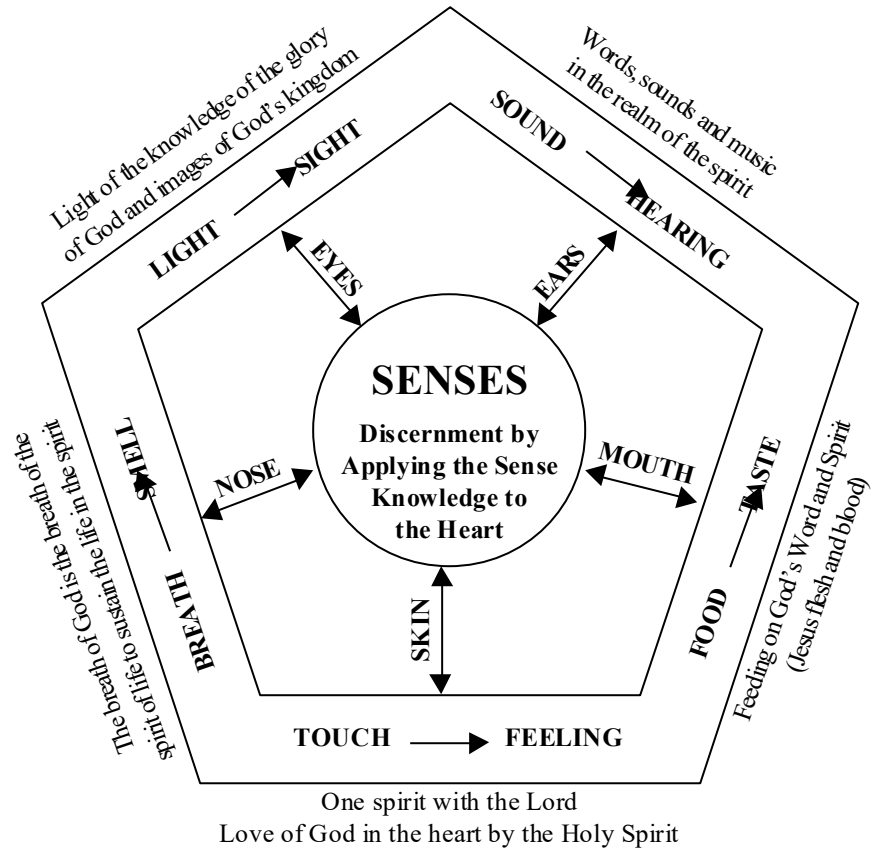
Light of the knowledge of the glory of God and images of God's kingdom

Words, sounds and music in the realm of the spirit

LIGHT → SIGHT

SOUND → HEARING

EYES

EARS

SENSES

Discernment by Applying the Sense Knowledge to the Heart

NOSE

MOUTH

SKIN

BREATH → SMELL

FOOD → TASTE

The breath of God is the breath of the spirit of life to sustain the life in the spirit

Feeding on God's Word and Spirit (Jesus flesh and blood)

TOUCH → FEELING

One spirit with the Lord
Love of God in the heart by the Holy Spirit